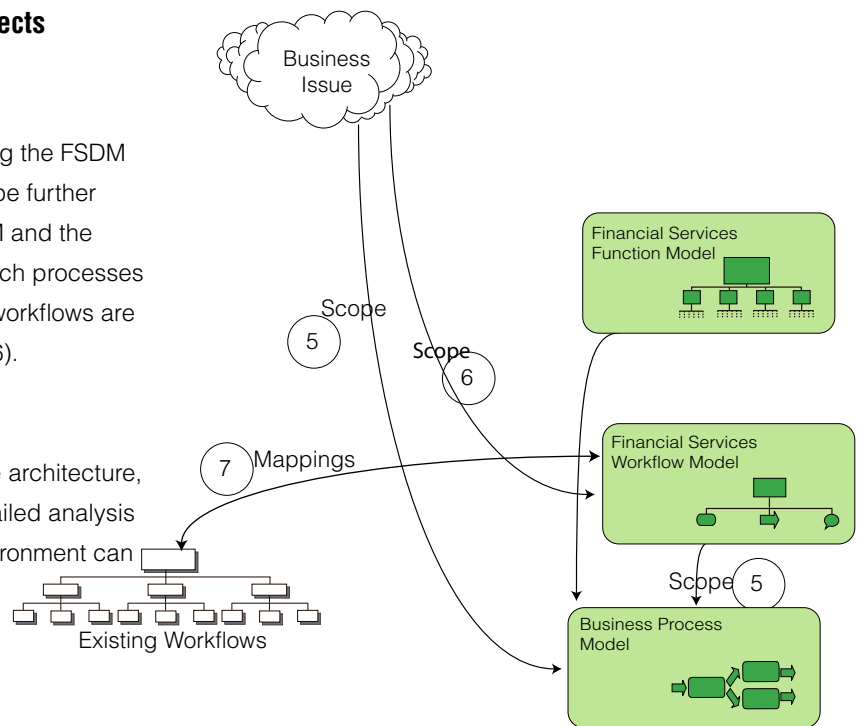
ects

g the FSDM be further l and the ch processes workflows are 6).

e architecture, iled analysis ronment can

Business Issue

Financial Services Function Model

Scope

5

Scope

6

7

Mappings

Financial Services Workflow Model

Scope

5

Existing Workflows

Business Process Model